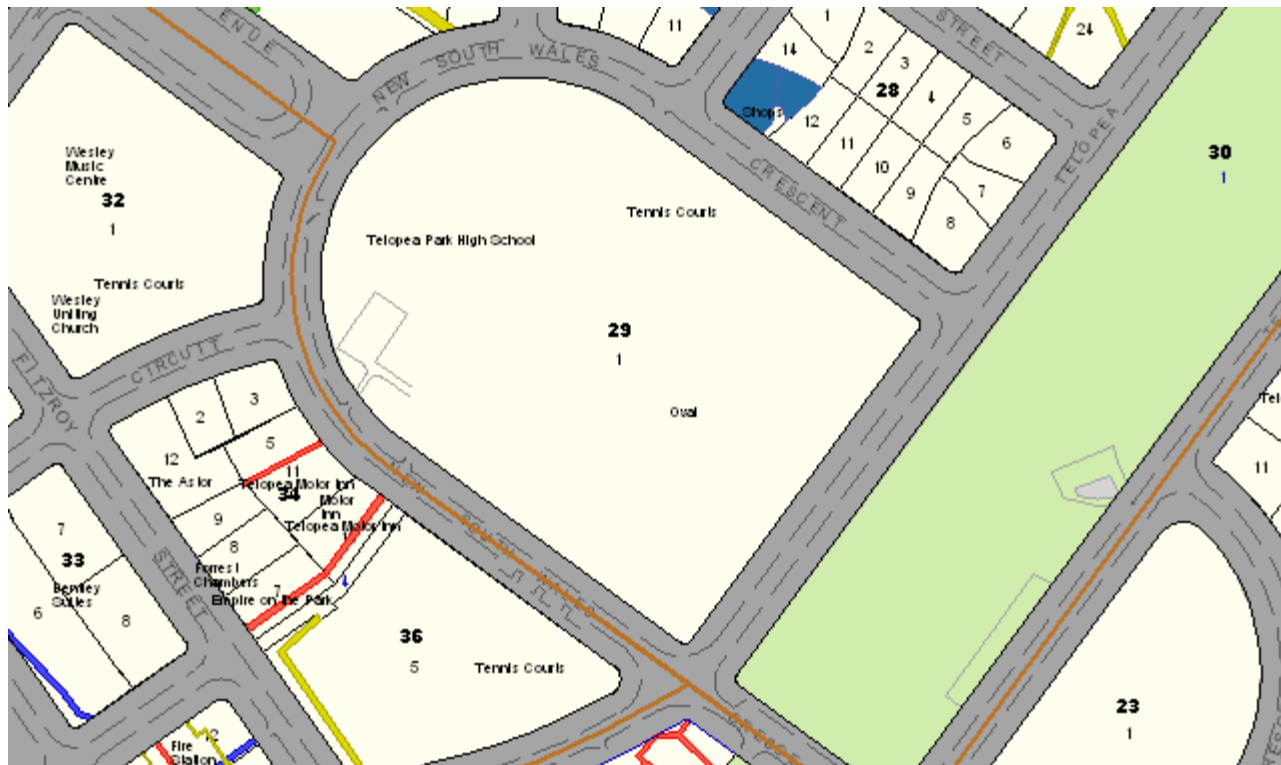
ENUE
NEW SOUTH WALES
11
1
14
2
3
28
4
5
6
7
8
9
10
11
12
Shops
STREET
24
TELOPEA
30
1
CRESCENT
Tennis Courts
Wesley Music Centre
32
1
Telopea Park High School
Tennis Courts
Wesley Uniting Church
29
1
Oval
CIRCUIT
FITZROY
2
3
5
12
11
The Astor
Telopea Motor Inn
34
Motor Inn
Telopea Motor Inn
9
8
7
33
Bentley Suites
6
8
STREET
Forrest Chambers
7
Empire on the Park
NEW SOUTH WALES
36
5
Tennis Courts
Tel
11
23
1
Fire Station
2